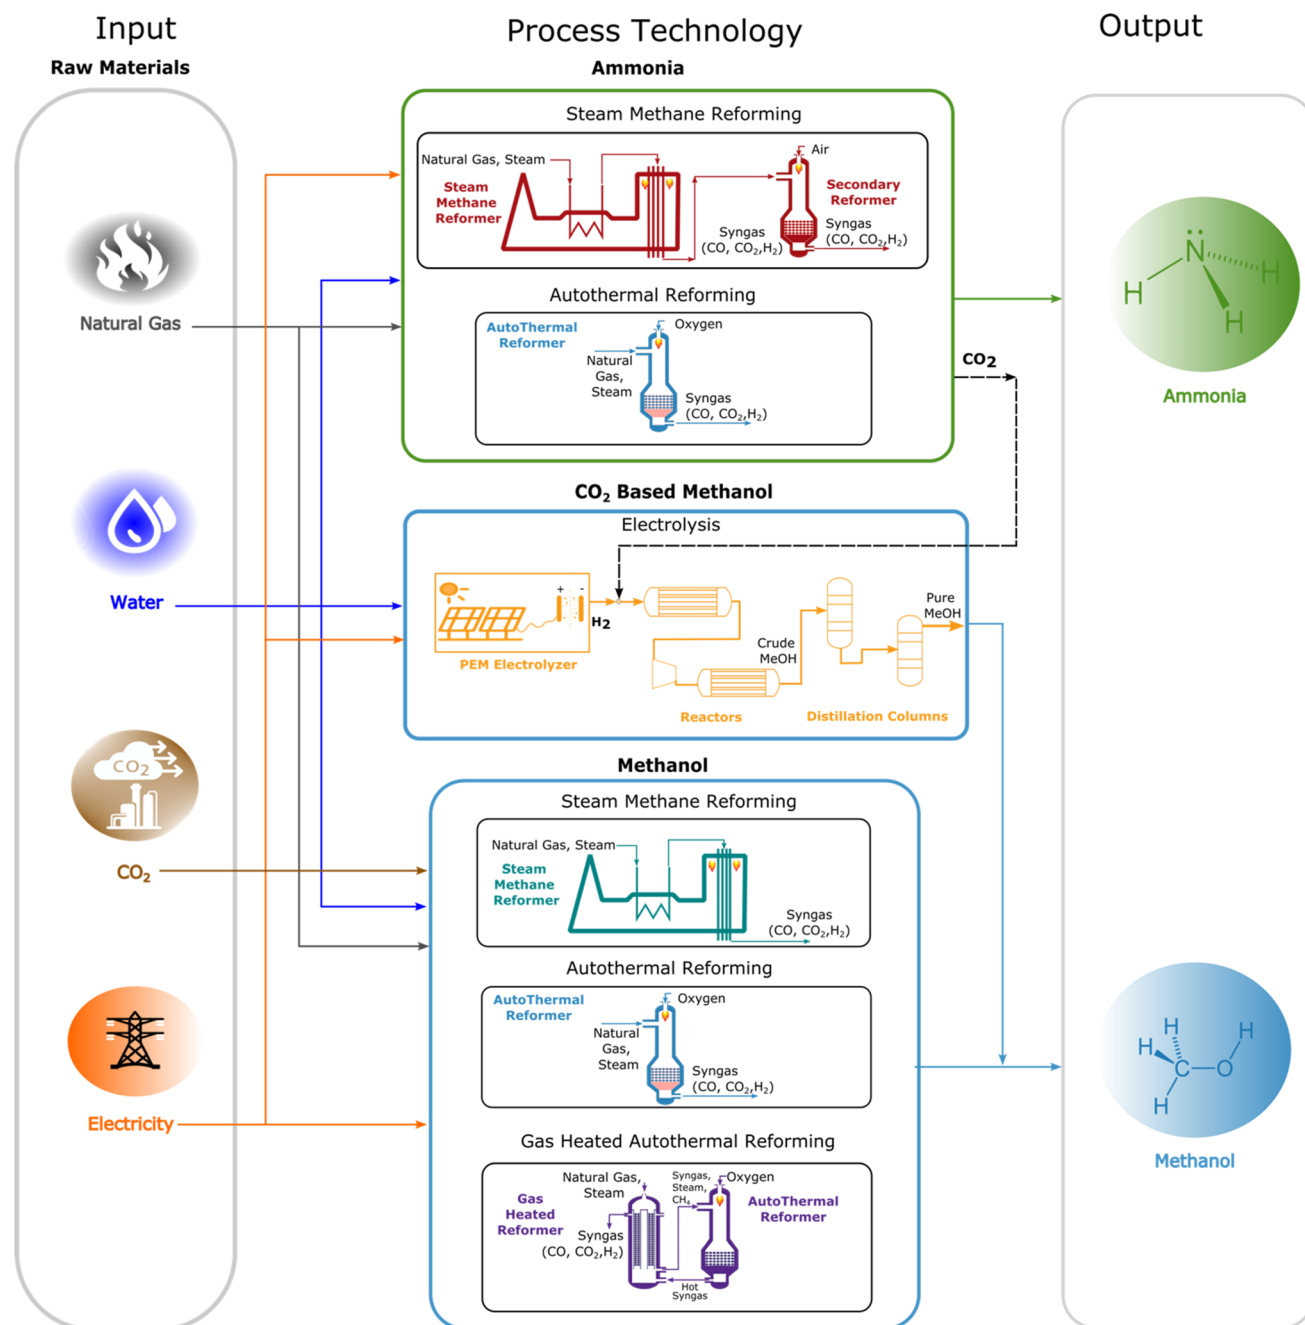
Input
Raw Materials

Process Technology
Ammonia

Output

Steam Methane Reforming
Natural Gas, Steam
Steam Methane Reformer
Air
Secondary Reformer
Syngas ($CO$, $CO_2$,$H_2$)
Syngas ($CO$, $CO_2$,$H_2$)

Natural Gas

Autothermal Reforming
AutoThermal Reformer
Oxygen
Natural Gas, Steam
Syngas ($CO$, $CO_2$,$H_2$)

$CO_2$

H N H H
Ammonia

Water

$CO_2$ Based Methanol
Electrolysis
$H_2$
PEM Electrolyzer
Crude MeOH
Pure MeOH
Reactors
Distillation Columns

$CO_2$
$CO_2$

Methanol
Steam Methane Reforming
Natural Gas, Steam
Steam Methane Reformer
Syngas ($CO$, $CO_2$,$H_2$)

Autothermal Reforming
AutoThermal Reformer
Oxygen
Natural Gas, Steam
Syngas ($CO$, $CO_2$,$H_2$)

Electricity

H H H C O H
Methanol

Gas Heated Autothermal Reforming
Natural Gas, Steam
Syngas, Steam, $CH_4$
Oxygen
Gas Heated Reformer
AutoThermal Reformer
Syngas ($CO$, $CO_2$,$H_2$)
Hot Syngas